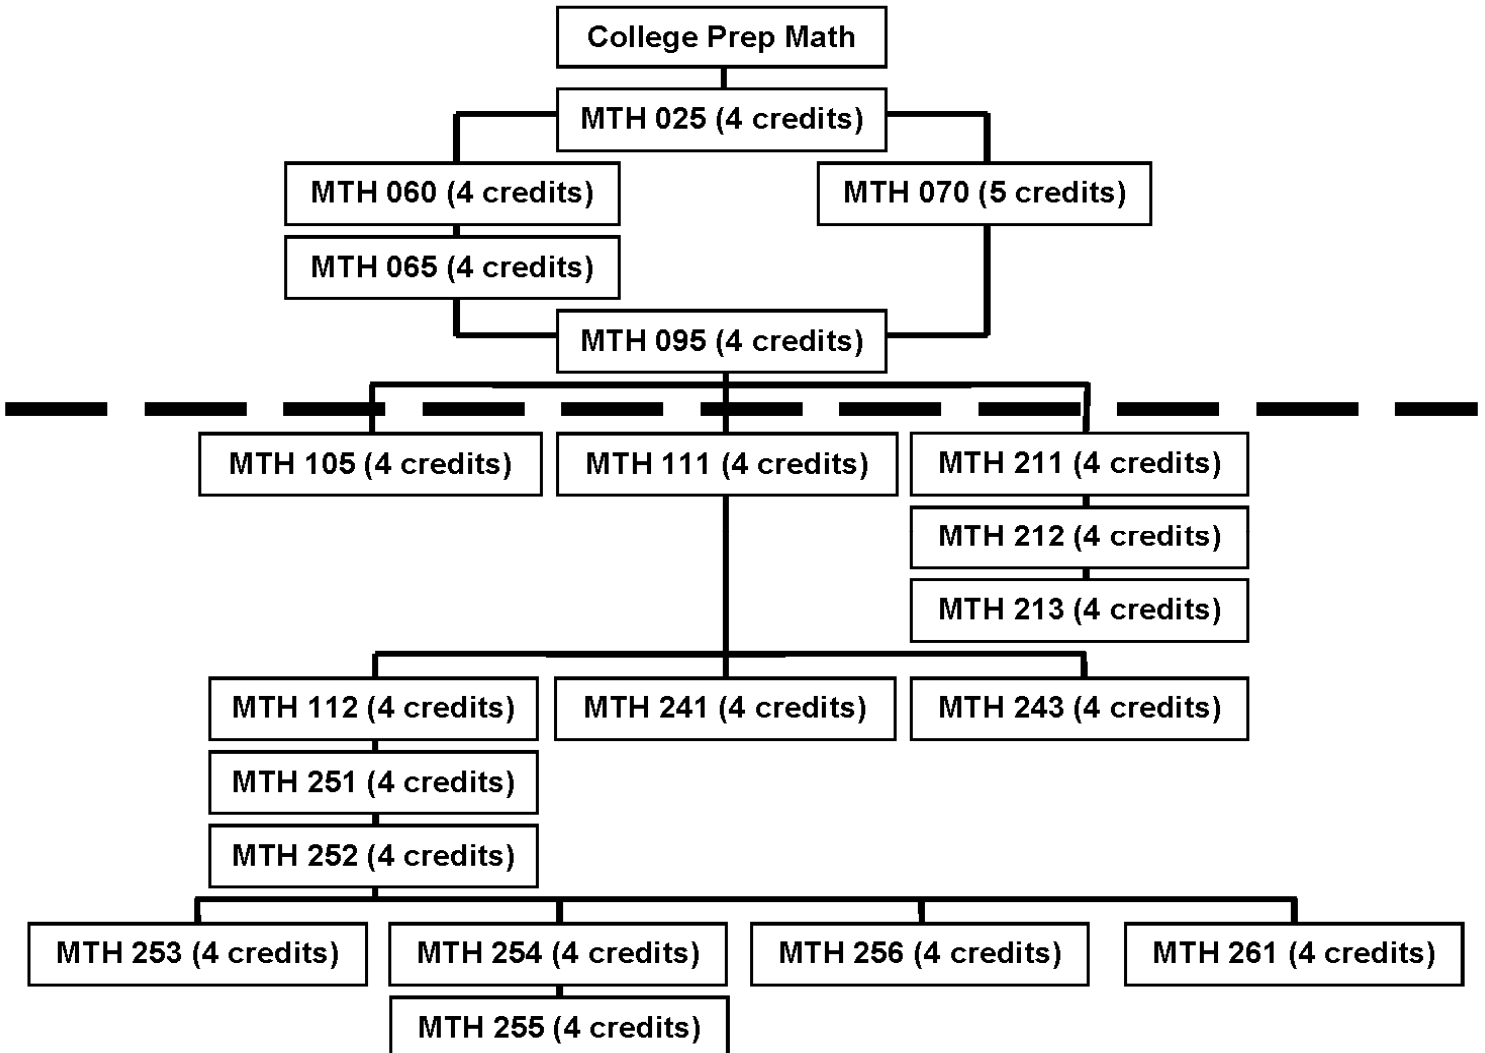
College Prep Math

MTH 025 (4 credits)

MTH 060 (4 credits)

MTH 070 (5 credits)

MTH 065 (4 credits)

MTH 095 (4 credits)

MTH 105 (4 credits)

MTH 111 (4 credits)

MTH 211 (4 credits)

MTH 212 (4 credits)

MTH 213 (4 credits)

MTH 112 (4 credits)

MTH 241 (4 credits)

MTH 243 (4 credits)

MTH 251 (4 credits)

MTH 252 (4 credits)

MTH 253 (4 credits)

MTH 254 (4 credits)

MTH 256 (4 credits)

MTH 261 (4 credits)

MTH 255 (4 credits)